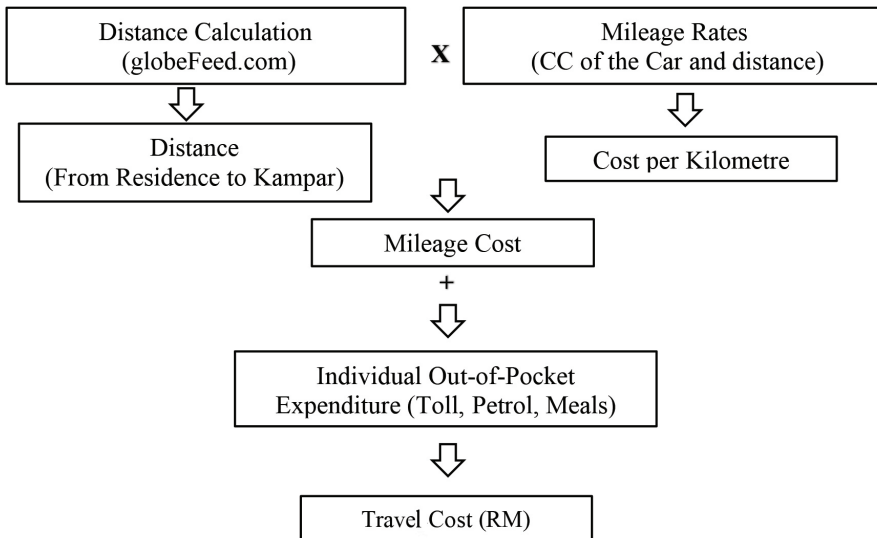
Distance Calculation (globeFeed.com)

X

Mileage Rates (CC of the Car and distance)

Distance (From Residence to Kampar)

Cost per Kilometre

Mileage Cost

+

Individual Out-of-Pocket Expenditure (Toll, Petrol, Meals)

Travel Cost (RM)